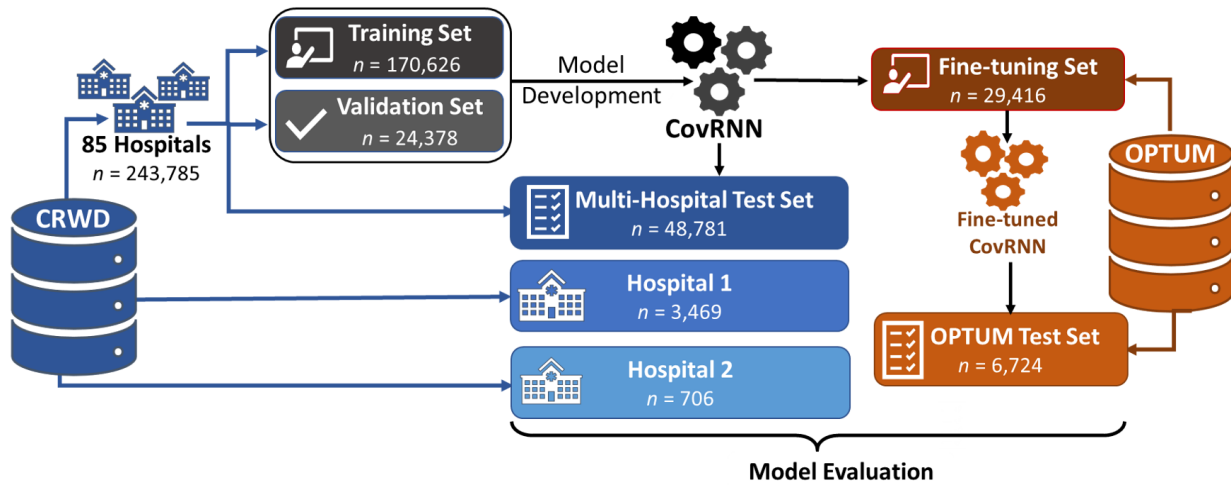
Training Set
$n$ = 170,626

Validation Set
$n$ = 24,378

85 Hospitals
$n$ = 243,785

CRWD

Model Development

CovRNN

Multi-Hospital Test Set
$n$ = 48,781

Hospital 1
$n$ = 3,469

Hospital 2
$n$ = 706

Fine-tuning Set
$n$ = 29,416

Fine-tuned CovRNN

OPTUM

OPTUM Test Set
$n$ = 6,724

Model Evaluation